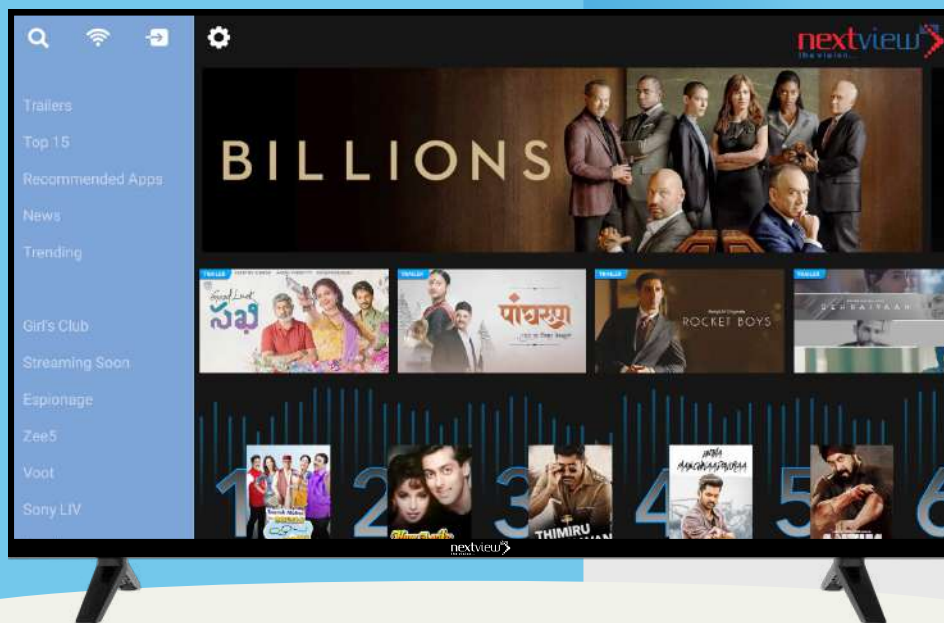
nextview
the vision...

Trailers
Top 15
Recommended Apps
News
Trending

Girl's Club
Streaming Soon
Espionage
Zee5
Voot
Sony LIV

BILLIONS

TRAILER
Good Luck
సఖి

TRAILER
पांघरुण

TRAILER
ROCKET BOYS

TRAILER
GEHRAIYAAN

1
2
3
THIMIRU
4
5
6

nextview